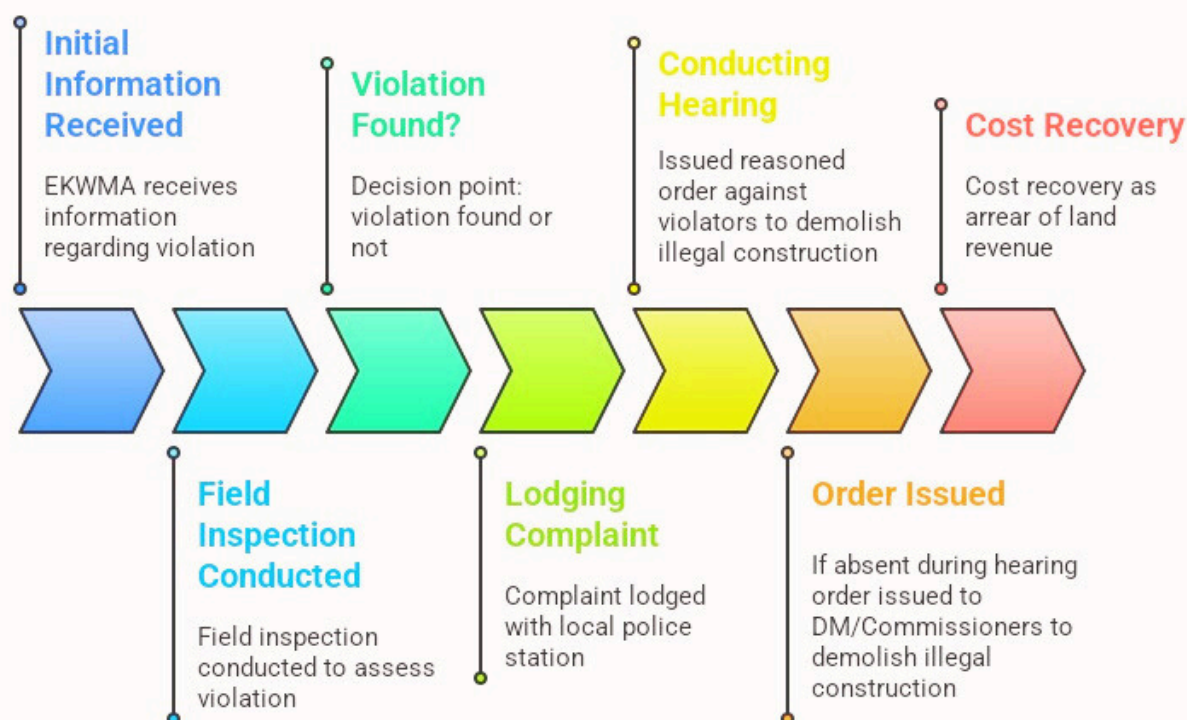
Initial Information Received

EKWMA receives information regarding violation

Field Inspection Conducted

Field inspection conducted to assess violation

Violation Found?

Decision point: violation found or not

Lodging Complaint

Complaint lodged with local police station

Conducting Hearing

Issued reasoned order against violators to demolish illegal construction

Order Issued

If absent during hearing order issued to DM/Commissioners to demolish illegal construction

Cost Recovery

Cost recovery as arrear of land revenue